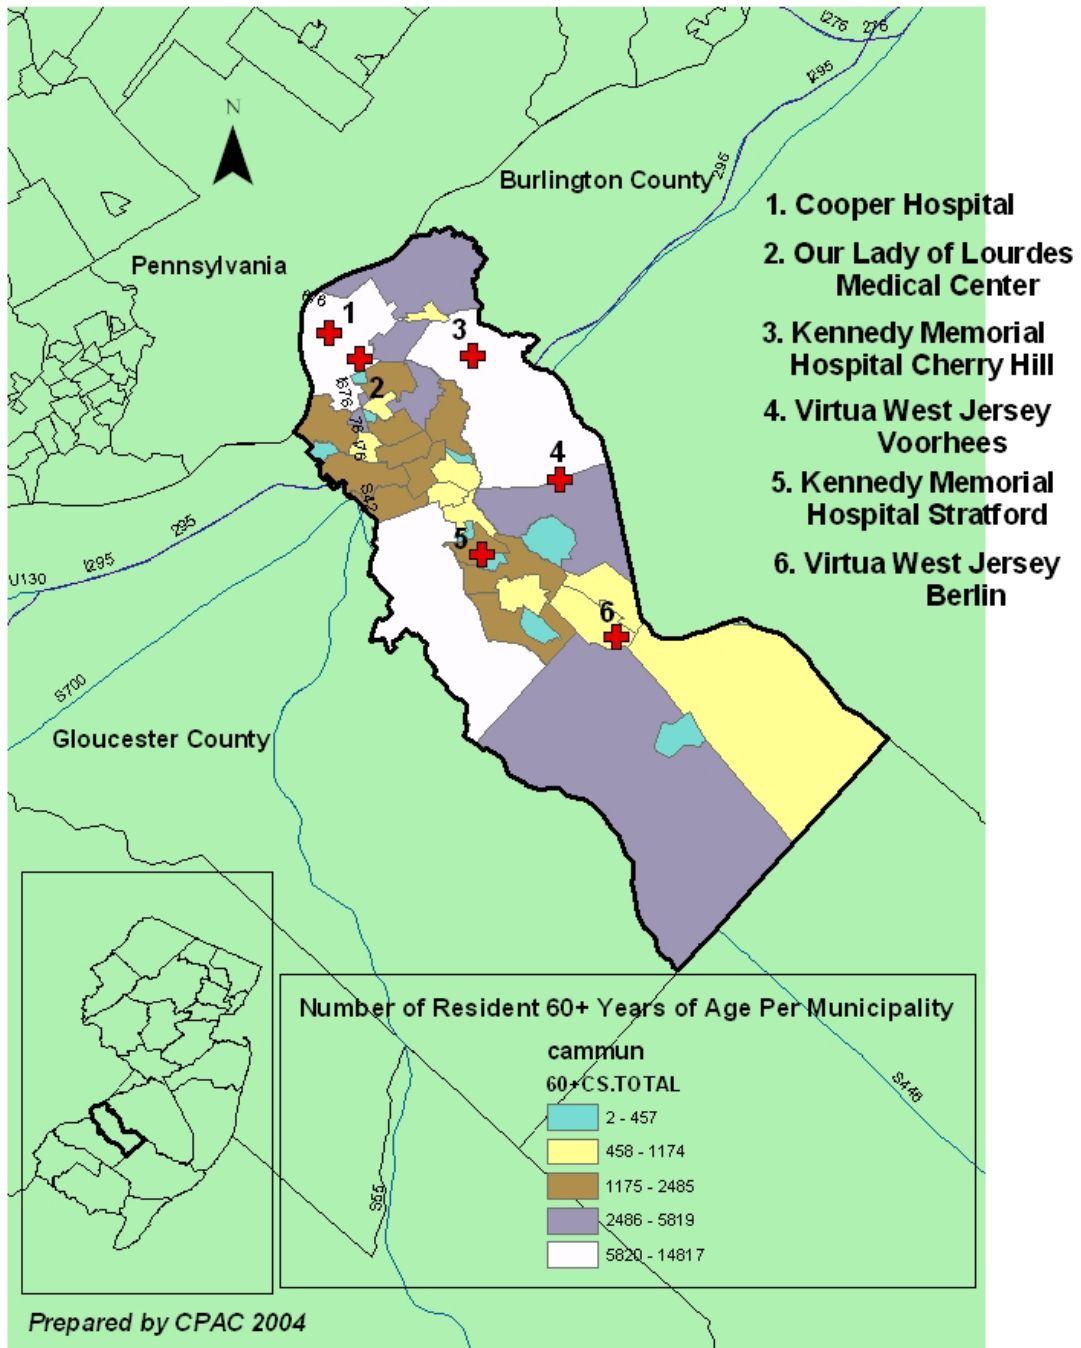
I276 I276

I295

N

Burlington County

295

Pennsylvania

1. Cooper Hospital

2. Our Lady of Lourdes Medical Center

3. Kennedy Memorial Hospital Cherry Hill

4. Virtua West Jersey Voorhees

5. Kennedy Memorial Hospital Stratford

6. Virtua West Jersey Berlin

I676

1

2

3

4

5

6

I676

76

76

S42

295

I295

U130

S700

Gloucester County

Number of Resident 60+ Years of Age Per Municipality

cammun

60+CS.TOTAL

| | |
|---|---|
| | 2 - 457 |
| | 458 - 1174 |
| | 1175 - 2485 |
| | 2486 - 5819 |
| | 5820 - 14817 |

S446

S55

Prepared by CPAC 2004